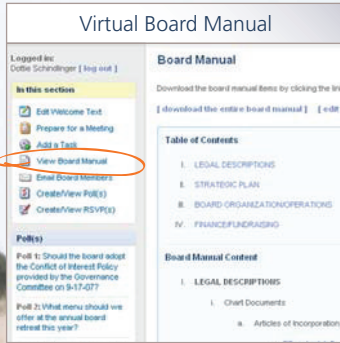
Virtual Board Manual

Logged in:
Dottie Schindlinger [ log out ]

In this section

Edit Welcome Text
Prepare for a Meeting
Add a Task
View Board Manual
Email Board Members
Create/View Poll(s)
Create/View RSVP(s)

Poll(s)

Poll 1: Should the board adopt the Conflict of Interest Policy provided by the Governance Committee on 9-17-07?

Poll 2: What menu should we offer at the annual board retreat this year?

Board Manual

Download the board manual items by clicking the lin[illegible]

[ download the entire board manual ] [ edit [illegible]

Table of Contents

I. LEGAL DESCRIPTIONS
II. STRATEGIC PLAN
III. BOARD ORGANIZATION/OPERATIONS
IV. FINANCE/FUNDRAISING

Board Manual Content

I. LEGAL DESCRIPTIONS

i. Chart Documents

a. Articles of Incorporation